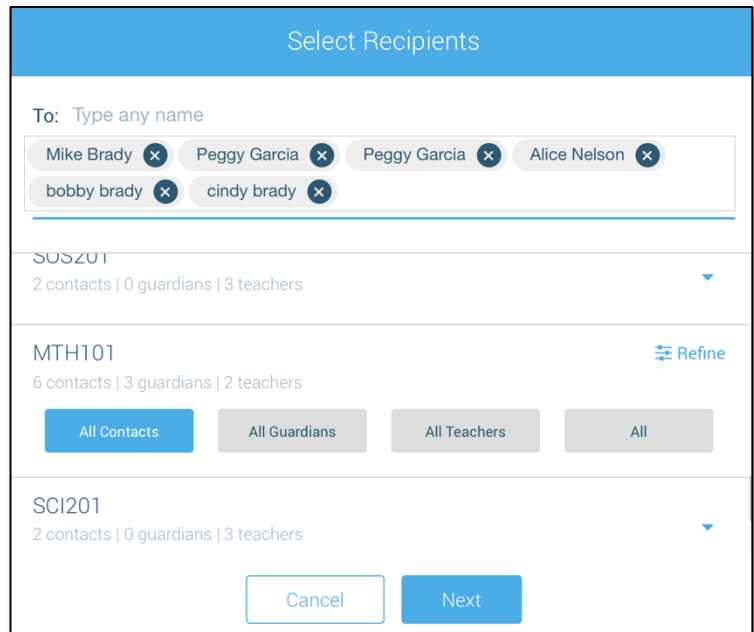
Select Recipients

To: Type any name

Mike Brady Peggy Garcia Peggy Garcia Alice Nelson
bobby brady cindy brady

SOS201
2 contacts | 0 guardians | 3 teachers

MTH101
6 contacts | 3 guardians | 2 teachers

Refine

All Contacts All Guardians All Teachers All

SCI201
2 contacts | 0 guardians | 3 teachers

Cancel Next